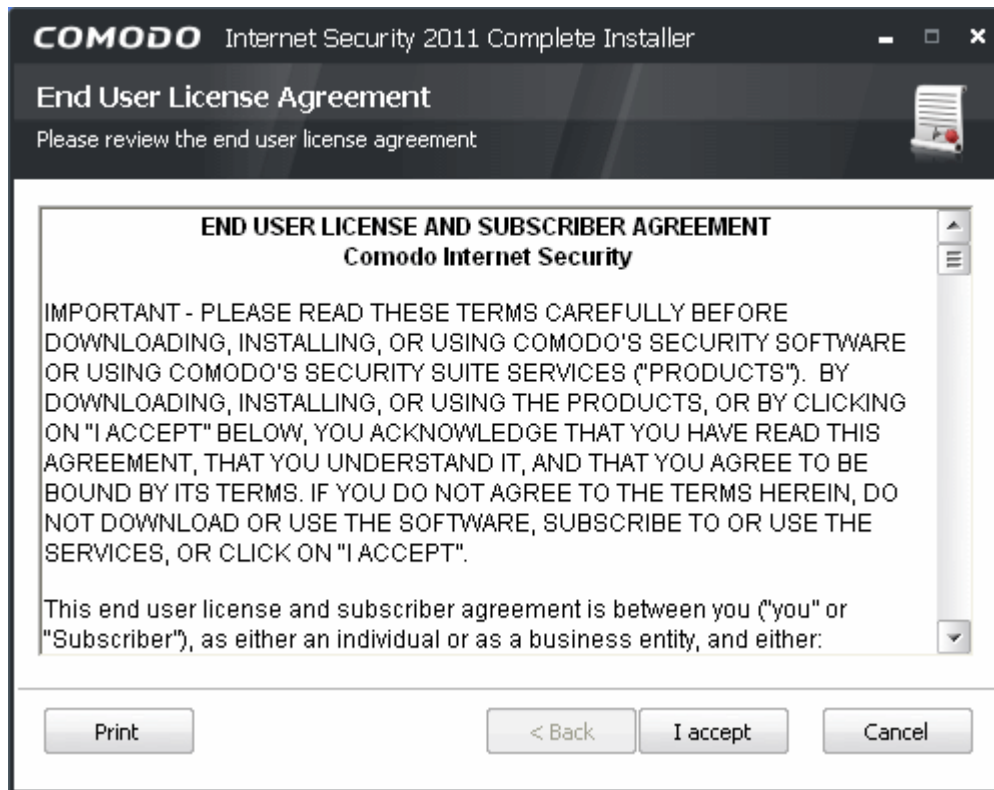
COMODO Internet Security 2011 Complete Installer

End User License Agreement
Please review the end user license agreement

END USER LICENSE AND SUBSCRIBER AGREEMENT
Comodo Internet Security

IMPORTANT - PLEASE READ THESE TERMS CAREFULLY BEFORE DOWNLOADING, INSTALLING, OR USING COMODO'S SECURITY SOFTWARE OR USING COMODO'S SECURITY SUITE SERVICES ("PRODUCTS"). BY DOWNLOADING, INSTALLING, OR USING THE PRODUCTS, OR BY CLICKING ON "I ACCEPT" BELOW, YOU ACKNOWLEDGE THAT YOU HAVE READ THIS AGREEMENT, THAT YOU UNDERSTAND IT, AND THAT YOU AGREE TO BE BOUND BY ITS TERMS. IF YOU DO NOT AGREE TO THE TERMS HEREIN, DO NOT DOWNLOAD OR USE THE SOFTWARE, SUBSCRIBE TO OR USE THE SERVICES, OR CLICK ON "I ACCEPT".

This end user license and subscriber agreement is between you ("you" or "Subscriber"), as either an individual or as a business entity, and either:

Print
< Back
I accept
Cancel